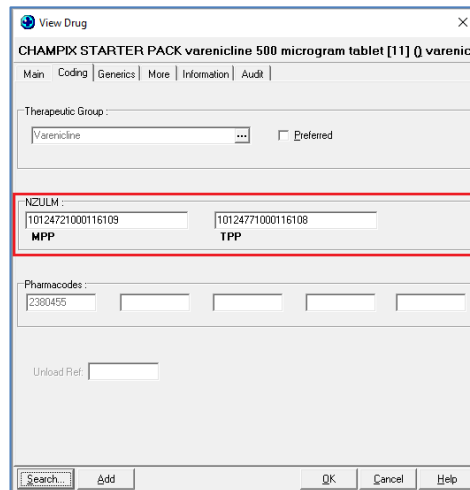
View Drug

CHAMPIX STARTER PACK varenicline 500 microgram tablet [11] () varenic

Main | Coding | Generics | More | Information | Audit

Therapeutic Group :

Varenicline ...

Preferred

NZULM :

10124721000116109

MPP

10124771000116108

TPP

Pharmacodes :

2380455

Unload Ref:

Search... Add OK Cancel Help